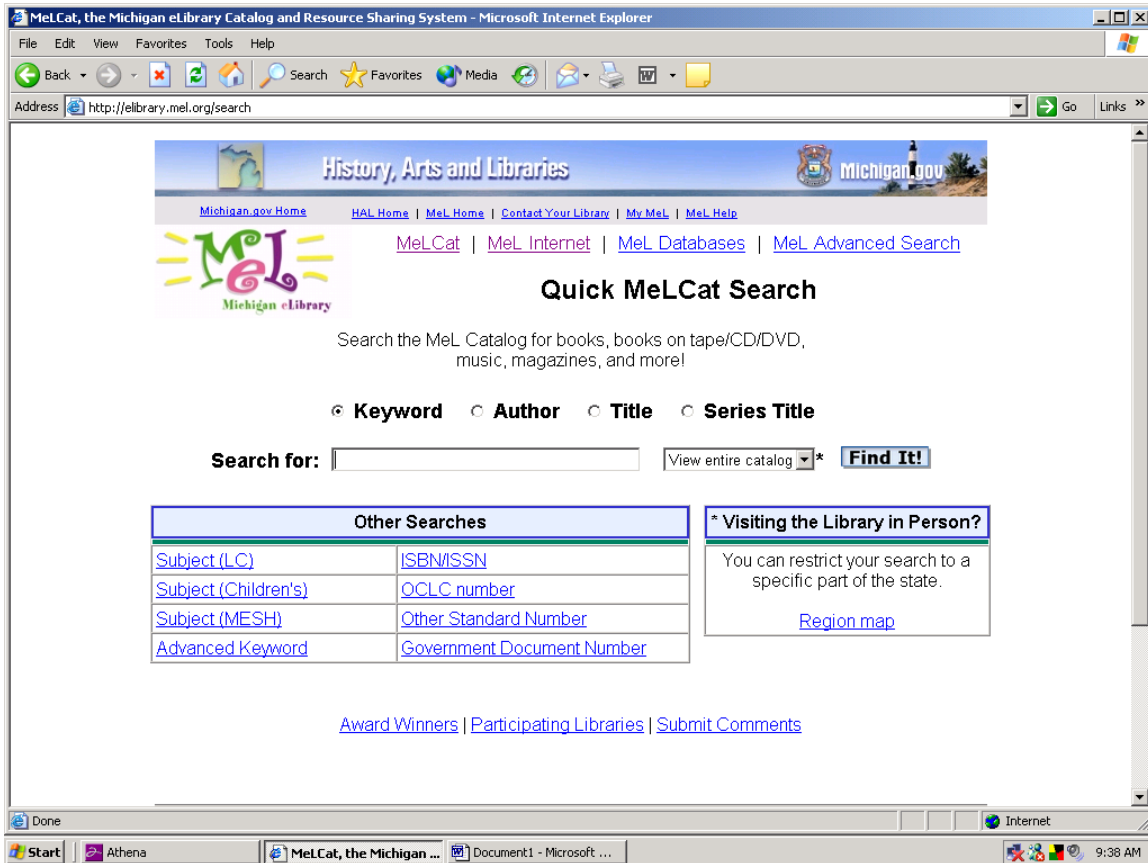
MeLCat, the Michigan eLibrary Catalog and Resource Sharing System - Microsoft Internet Explorer

File Edit View Favorites Tools Help

Back Search Favorites Media

Address http://elibrary.mel.org/search Go Links

History, Arts and Libraries Michigan.gov

Michigan.gov Home HAL Home | MeL Home | Contact Your Library | My MeL | MeL Help

MeL Michigan eLibrary

MeLCat | MeL Internet | MeL Databases | MeL Advanced Search

Quick MeLCat Search

Search the MeL Catalog for books, books on tape/CD/DVD, music, magazines, and more!

Keyword Author Title Series Title

Search for: View entire catalog * Find It!

| Other Searches | |
|---|---|
| Subject (LC) | ISBN/ISSN |
| Subject (Children's) | OCLC number |
| Subject (MESH) | Other Standard Number |
| Advanced Keyword | Government Document Number |

* Visiting the Library in Person?

You can restrict your search to a specific part of the state.

Region map

Award Winners | Participating Libraries | Submit Comments

Done Internet

Start Athena MeLCat, the Michigan ... Document1 - Microsoft ... 9:38 AM